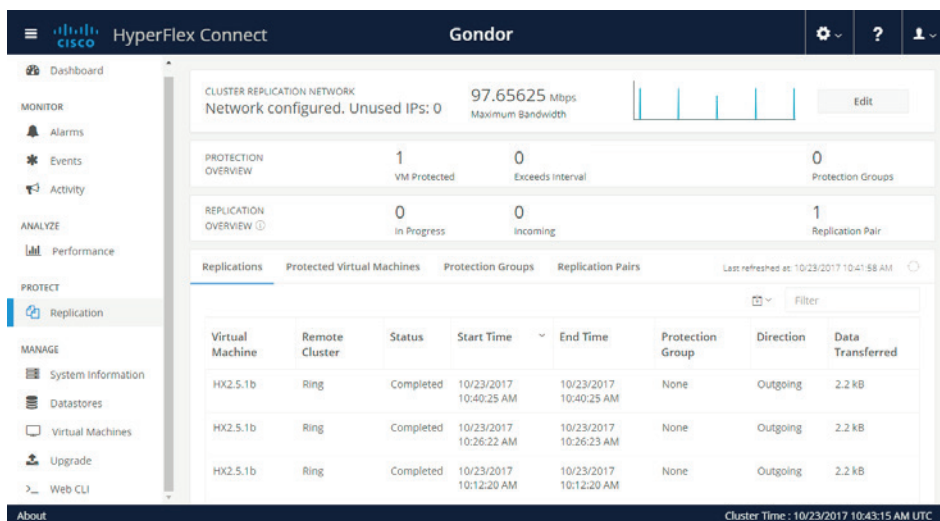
cisco HyperFlex Connect

Gondor

?

Dashboard

MONITOR

Alarms

Events

Activity

ANALYZE

Performance

PROTECT

Replication

MANAGE

System Information

Datastores

Virtual Machines

Upgrade

Web CLI

About

CLUSTER REPLICATION NETWORK
Network configured. Unused IPs: 0

97.65625 Mbps
Maximum Bandwidth

Edit

PROTECTION OVERVIEW

1
VM Protected

0
Exceeds Interval

0
Protection Groups

REPLICATION OVERVIEW

0
In Progress

0
Incoming

1
Replication Pair

Replications | Protected Virtual Machines | Protection Groups | Replication Pairs

Last refreshed at: 10/23/2017 10:41:58 AM

Filter

| Virtual Machine | Remote Cluster | Status | Start Time | End Time | Protection Group | Direction | Data Transferred |
|---|---|---|---|---|---|---|---|
| HX2.5.1b | Ring | Completed | 10/23/2017 10:40:25 AM | 10/23/2017 10:40:25 AM | None | Outgoing | 2.2 kB |
| HX2.5.1b | Ring | Completed | 10/23/2017 10:26:22 AM | 10/23/2017 10:26:23 AM | None | Outgoing | 2.2 kB |
| HX2.5.1b | Ring | Completed | 10/23/2017 10:12:20 AM | 10/23/2017 10:12:20 AM | None | Outgoing | 2.2 kB |

Cluster Time : 10/23/2017 10:43:15 AM UTC